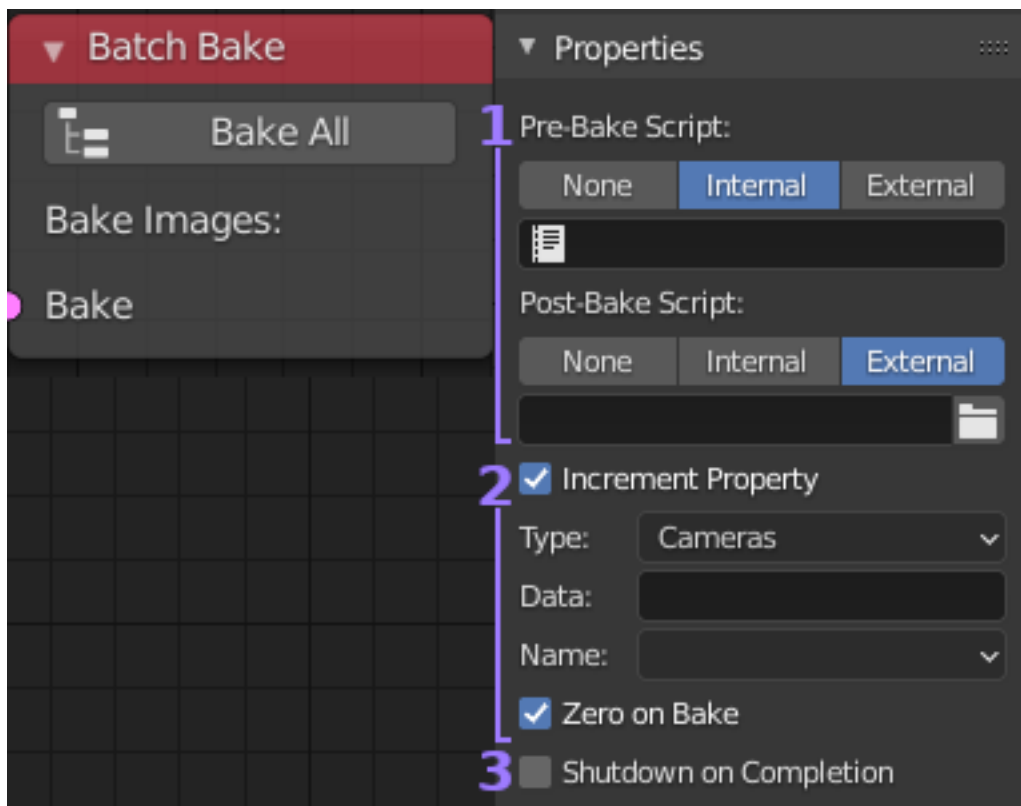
Batch Bake

Bake All

Bake Images:

Bake

Properties

1 Pre-Bake Script:

None | Internal | External

Post-Bake Script:

None | Internal | External

2 Increment Property

Type: Cameras

Data:

Name:

Zero on Bake

3 Shutdown on Completion